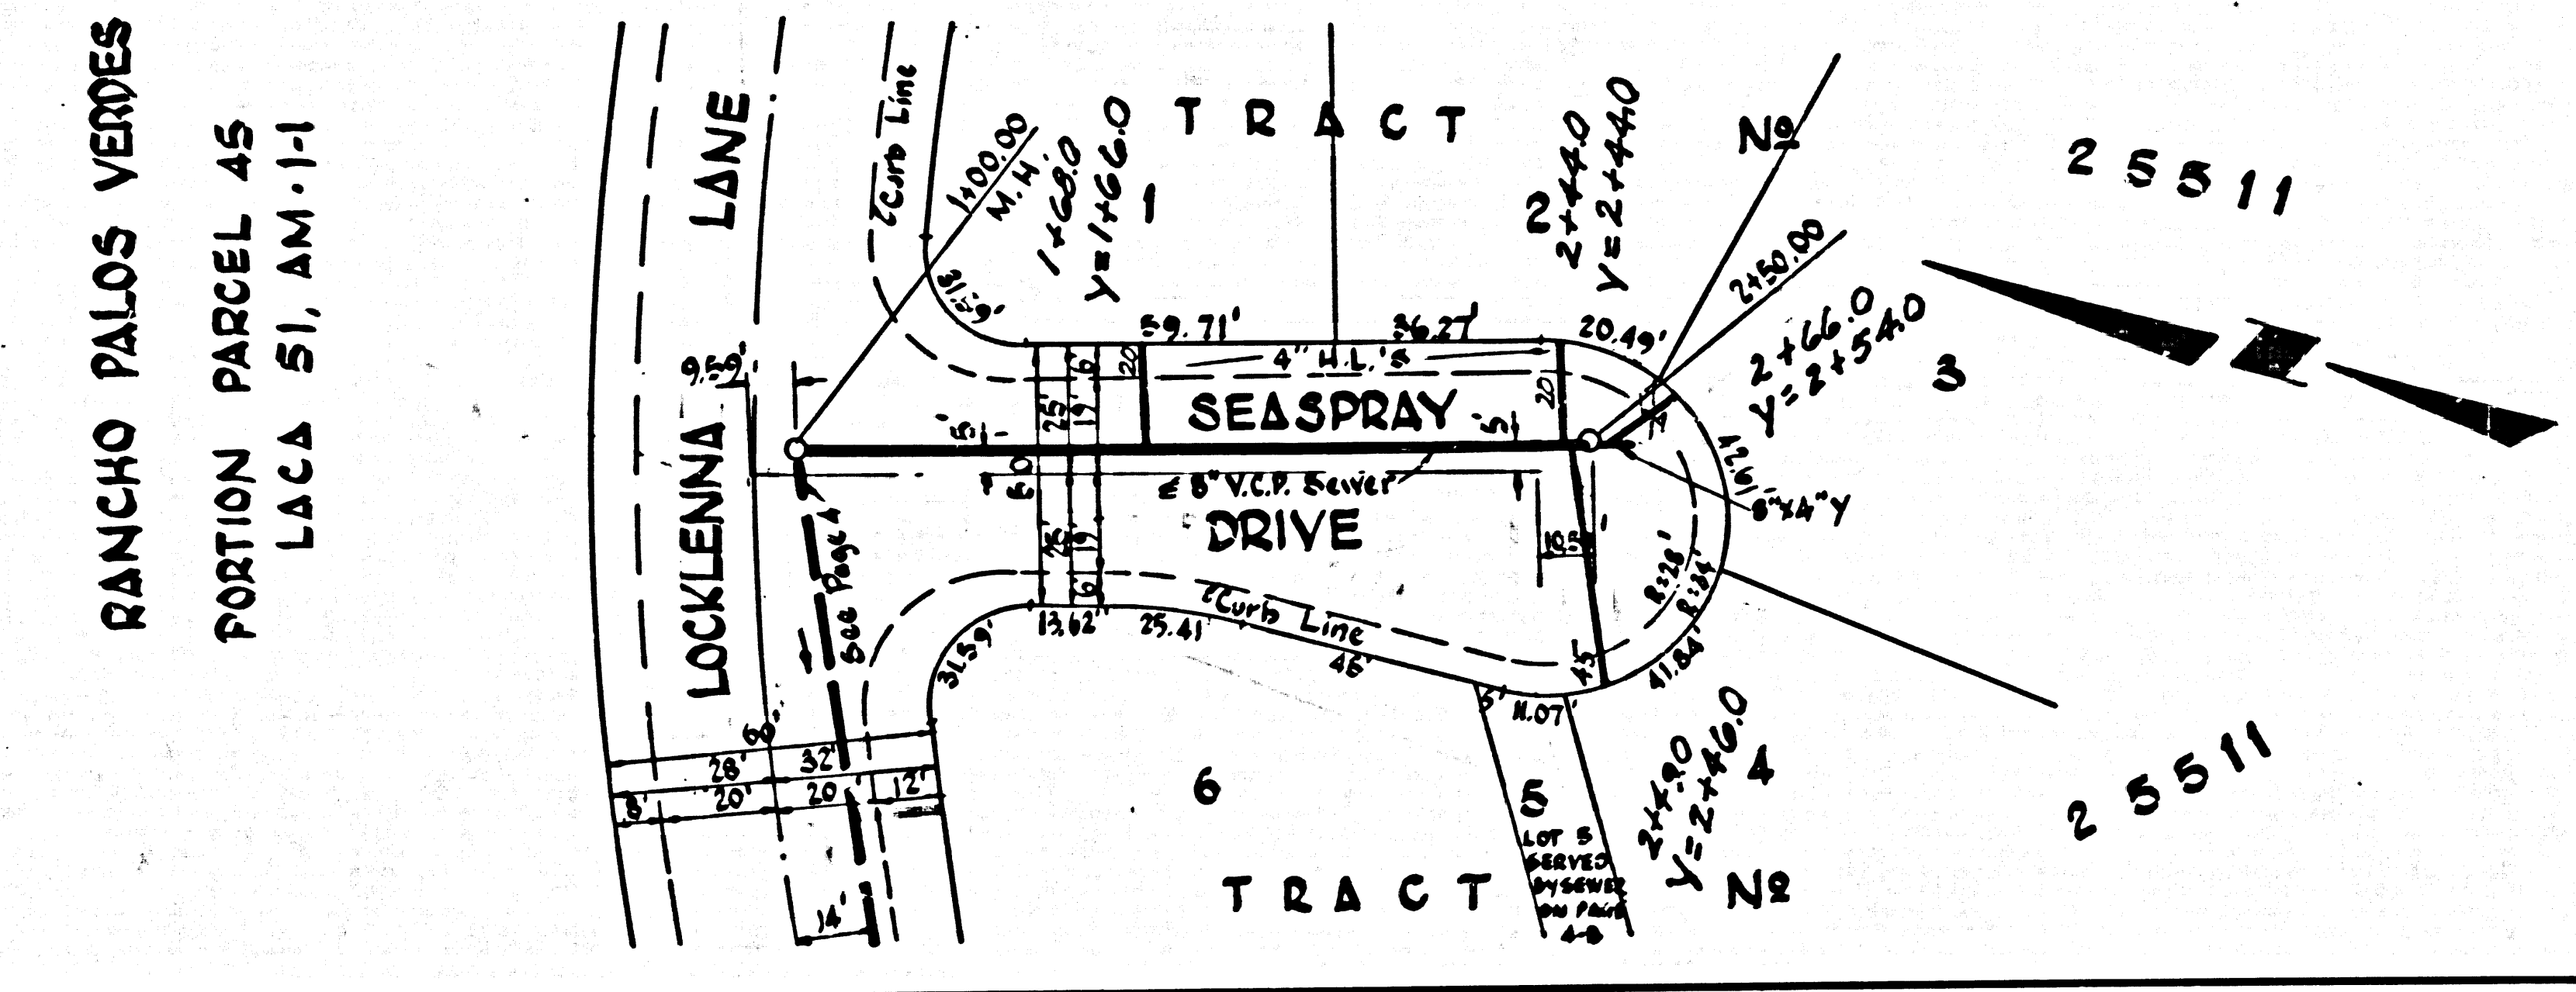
RANCHO PALOS VERDES

PORTION PARCEL 45
LACA 51, AM. 1-1

LOCKLENNA LANE

TRACT No 25511

TRACT No 25511

SEASPRAY DRIVE

℄ Curb Line

℄ Curb Line

1+00.00 M.H.

1+68.0
Y=1+66.0

1

2+44.0
Y=2+44.0

2

2+50.00

2+66.0
Y=2+54.0

3

2+49.0
Y=2+46.0

4

5

6

LOT 5 SERVED BY SEWER ON PAGE 4-B

See Page 4

4" H.L.'s

℄ 8" V.C.P. Sewer

8"x4" Y

9.59'

31.59'

59.71'

36.27'

20.49'

12.61'

8.28'

8.84'

41.84'

11.07'

13.62'

25.41'

31.59'

45'

45

5'

10.59'

25'

19'

6'

20

20

5'

5'

6.0

25'

19'

6'

28'

32'

60'

8'

20'

20'

12'

14'